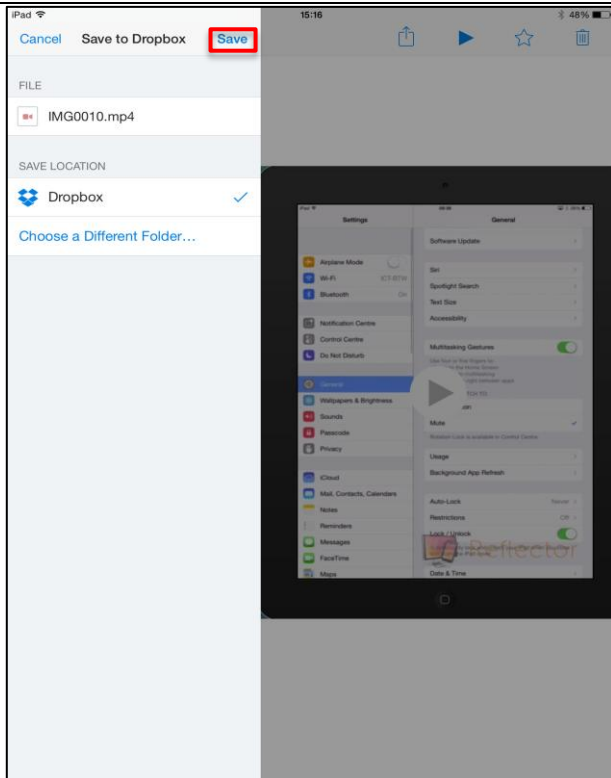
iPad
15:16
48%

Cancel Save to Dropbox Save

FILE

IMG0010.mp4

SAVE LOCATION

Dropbox

Choose a Different Folder...

Settings

General

Airplane Mode
Wi-Fi
Bluetooth
Notification Centre
Control Centre
Do Not Disturb
General
Wallpapers & Brightness
Sounds
Passcode
Privacy
iCloud
Mail, Contacts, Calendars
Notes
Reminders
Messages
FaceTime
Maps

Software Update
Siri
Spotlight Search
Text Size
Accessibility
Multitasking Gestures
Mute
Usage
Background App Refresh
Auto-Lock
Restrictions
Lock / Unlock
Date & Time

Reflector